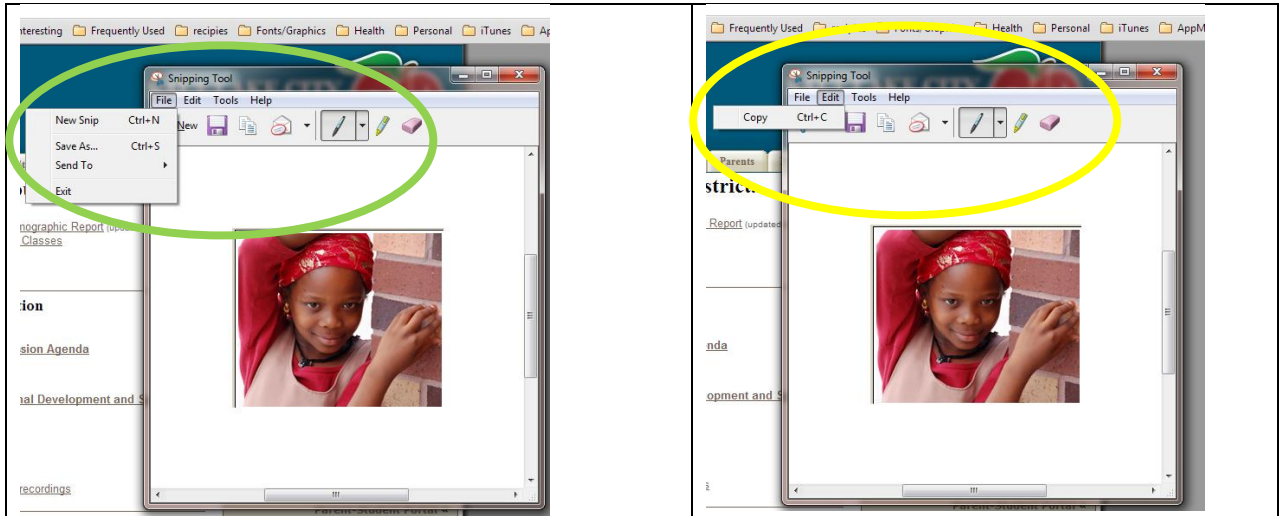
nteresting Frequently Used recipies Fonts/Graphics Health Personal iTunes Ap

Snipping Tool

File Edit Tools Help

New Snip Ctrl+N
Save As... Ctrl+S
Send To
Exit

New

nographic Report (upd
Classes

tion

sion Agenda

nal Development and S

recordings

Frequently Used Health Personal iTunes AppM

Snipping Tool

File Edit Tools Help

Copy Ctrl+C

Parents

strict

Report (updated

nda

opment and S